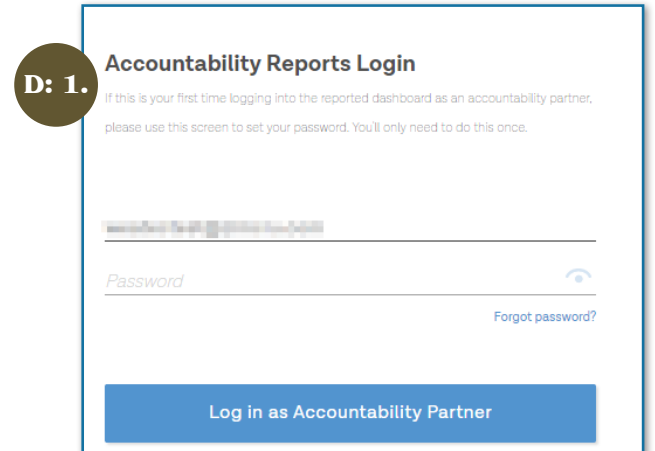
D: 1.

Accountability Reports Login

If this is your first time logging into the reported dashboard as an accountability partner, please use this screen to set your password. You'll only need to do this once.

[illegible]

Password

Forgot password?

Log in as Accountability Partner